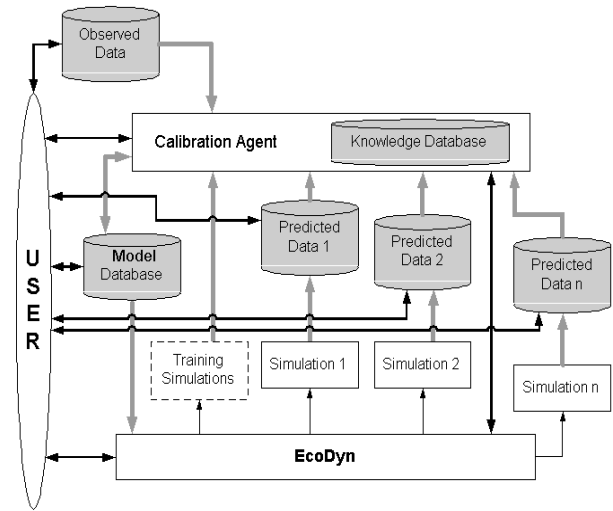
Observed Data

Calibration Agent

Knowledge Database

USER

Model Database

Predicted Data 1

Predicted Data 2

Predicted Data n

Training Simulations

Simulation 1

Simulation 2

Simulation n

EcoDyn